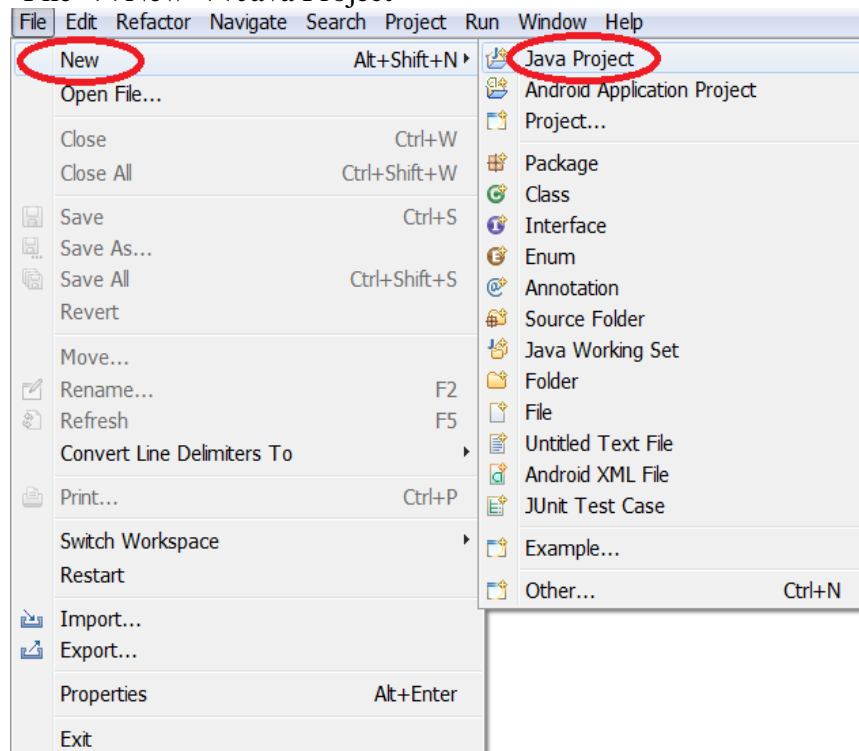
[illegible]

File Edit Refactor Navigate Search Project Run Window Help

New Alt+Shift+N
Open File...
Close Ctrl+W
Close All Ctrl+Shift+W
Save Ctrl+S
Save As...
Save All Ctrl+Shift+S
Revert
Move...
Rename... F2
Refresh F5
Convert Line Delimiters To
Print... Ctrl+P
Switch Workspace
Restart
Import...
Export...
Properties Alt+Enter
Exit

Java Project
Android Application Project
Project...
Package
Class
Interface
Enum
Annotation
Source Folder
Java Working Set
Folder
File
Untitled Text File
Android XML File
JUnit Test Case
Example...
Other... Ctrl+N